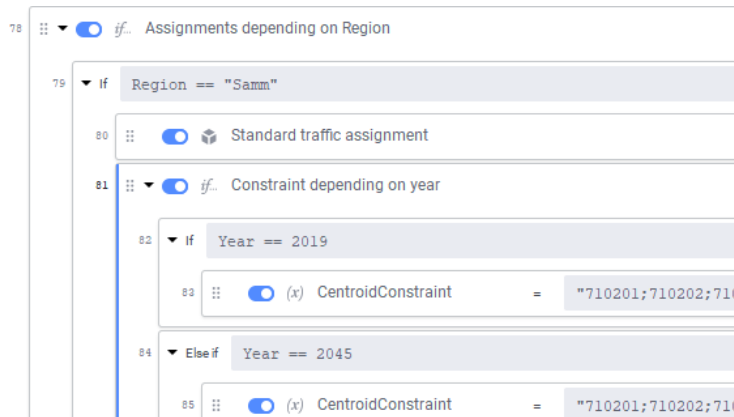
78 if... Assignments depending on Region

79 If Region == "Samm"

80 Standard traffic assignment

81 if... Constraint depending on year

82 If Year == 2019

83 (x) CentroidConstraint = "710201;710202;71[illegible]

84 Else if Year == 2045

85 (x) CentroidConstraint = "710201;710202;71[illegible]